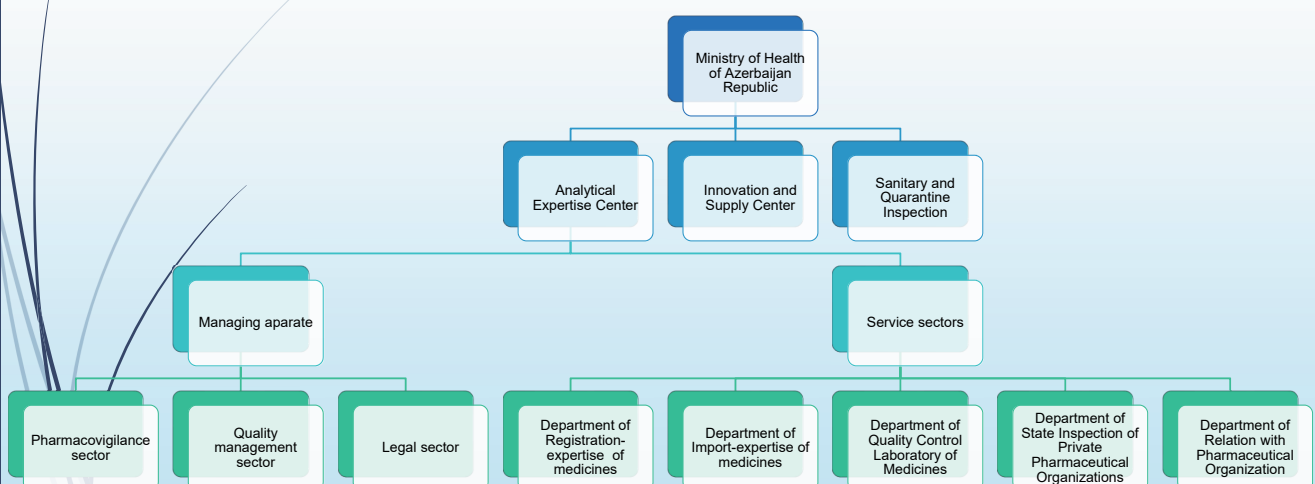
Ministry of Health of Azerbaijan Republic

Analytical Expertise Center

Innovation and Supply Center

Sanitary and Quarantine Inspection

Managing aparate

Service sectors

Pharmacovigilance sector

Quality management sector

Legal sector

Department of Registration-expertise of medicines

Department of Import-expertise of medicines

Department of Quality Control Laboratory of Medicines

Department of State Inspection of Private Pharmaceutical Organizations

Department of Relation with Pharmaceutical Organization